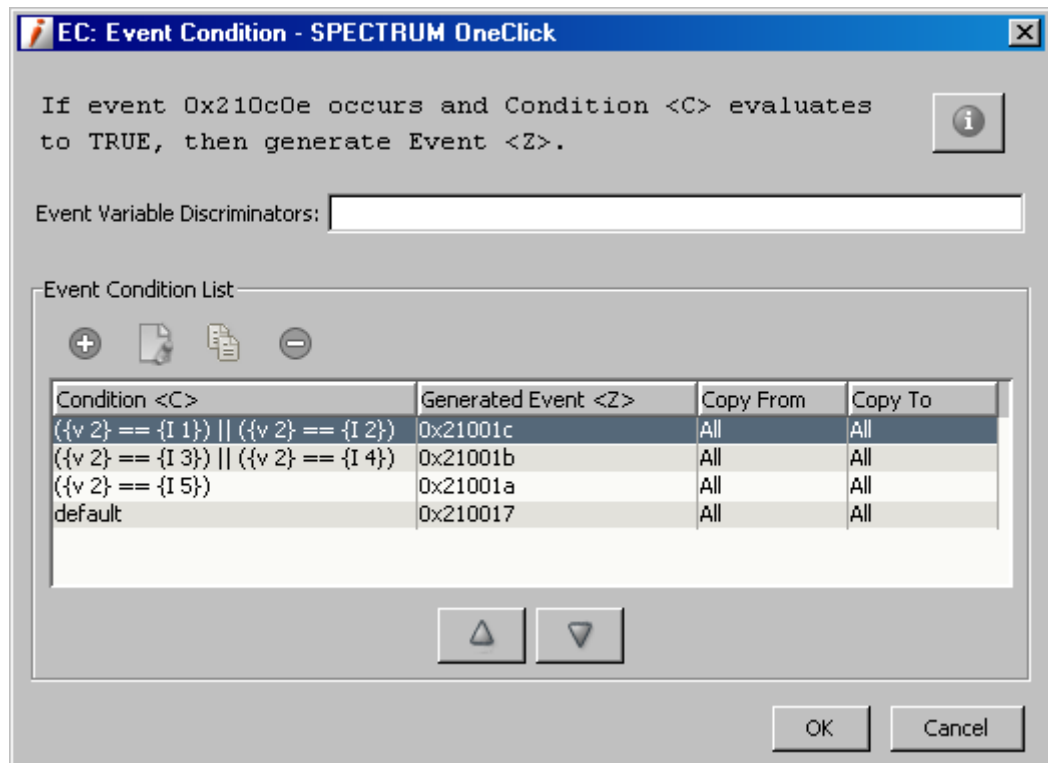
EC: Event Condition - SPECTRUM OneClick

If event 0x210c0e occurs and Condition <C> evaluates to TRUE, then generate Event <Z>.

Event Variable Discriminators:

Event Condition List

| Condition <C> | Generated Event <Z> | Copy From | Copy To |
|---|---|---|---|
| ({v 2} == {I 1}) \|\| ({v 2} == {I 2}) | 0x21001c | All | All |
| ({v 2} == {I 3}) \|\| ({v 2} == {I 4}) | 0x21001b | All | All |
| ({v 2} == {I 5}) | 0x21001a | All | All |
| default | 0x210017 | All | All |

OK Cancel